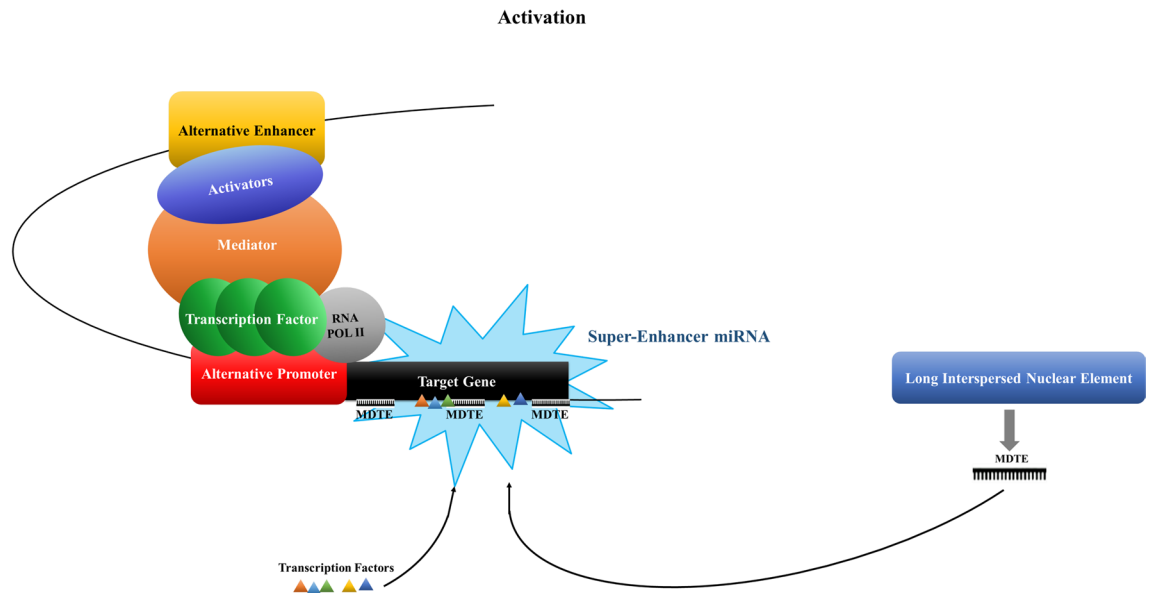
Activation

Alternative Enhancer

Activators

Mediator

Transcription Factor

RNA POL II

Super-Enhancer miRNA

Alternative Promoter

Target Gene

MDTE

MDTE

MDTE

Long Interspersed Nuclear Element

MDTE

Transcription Factors